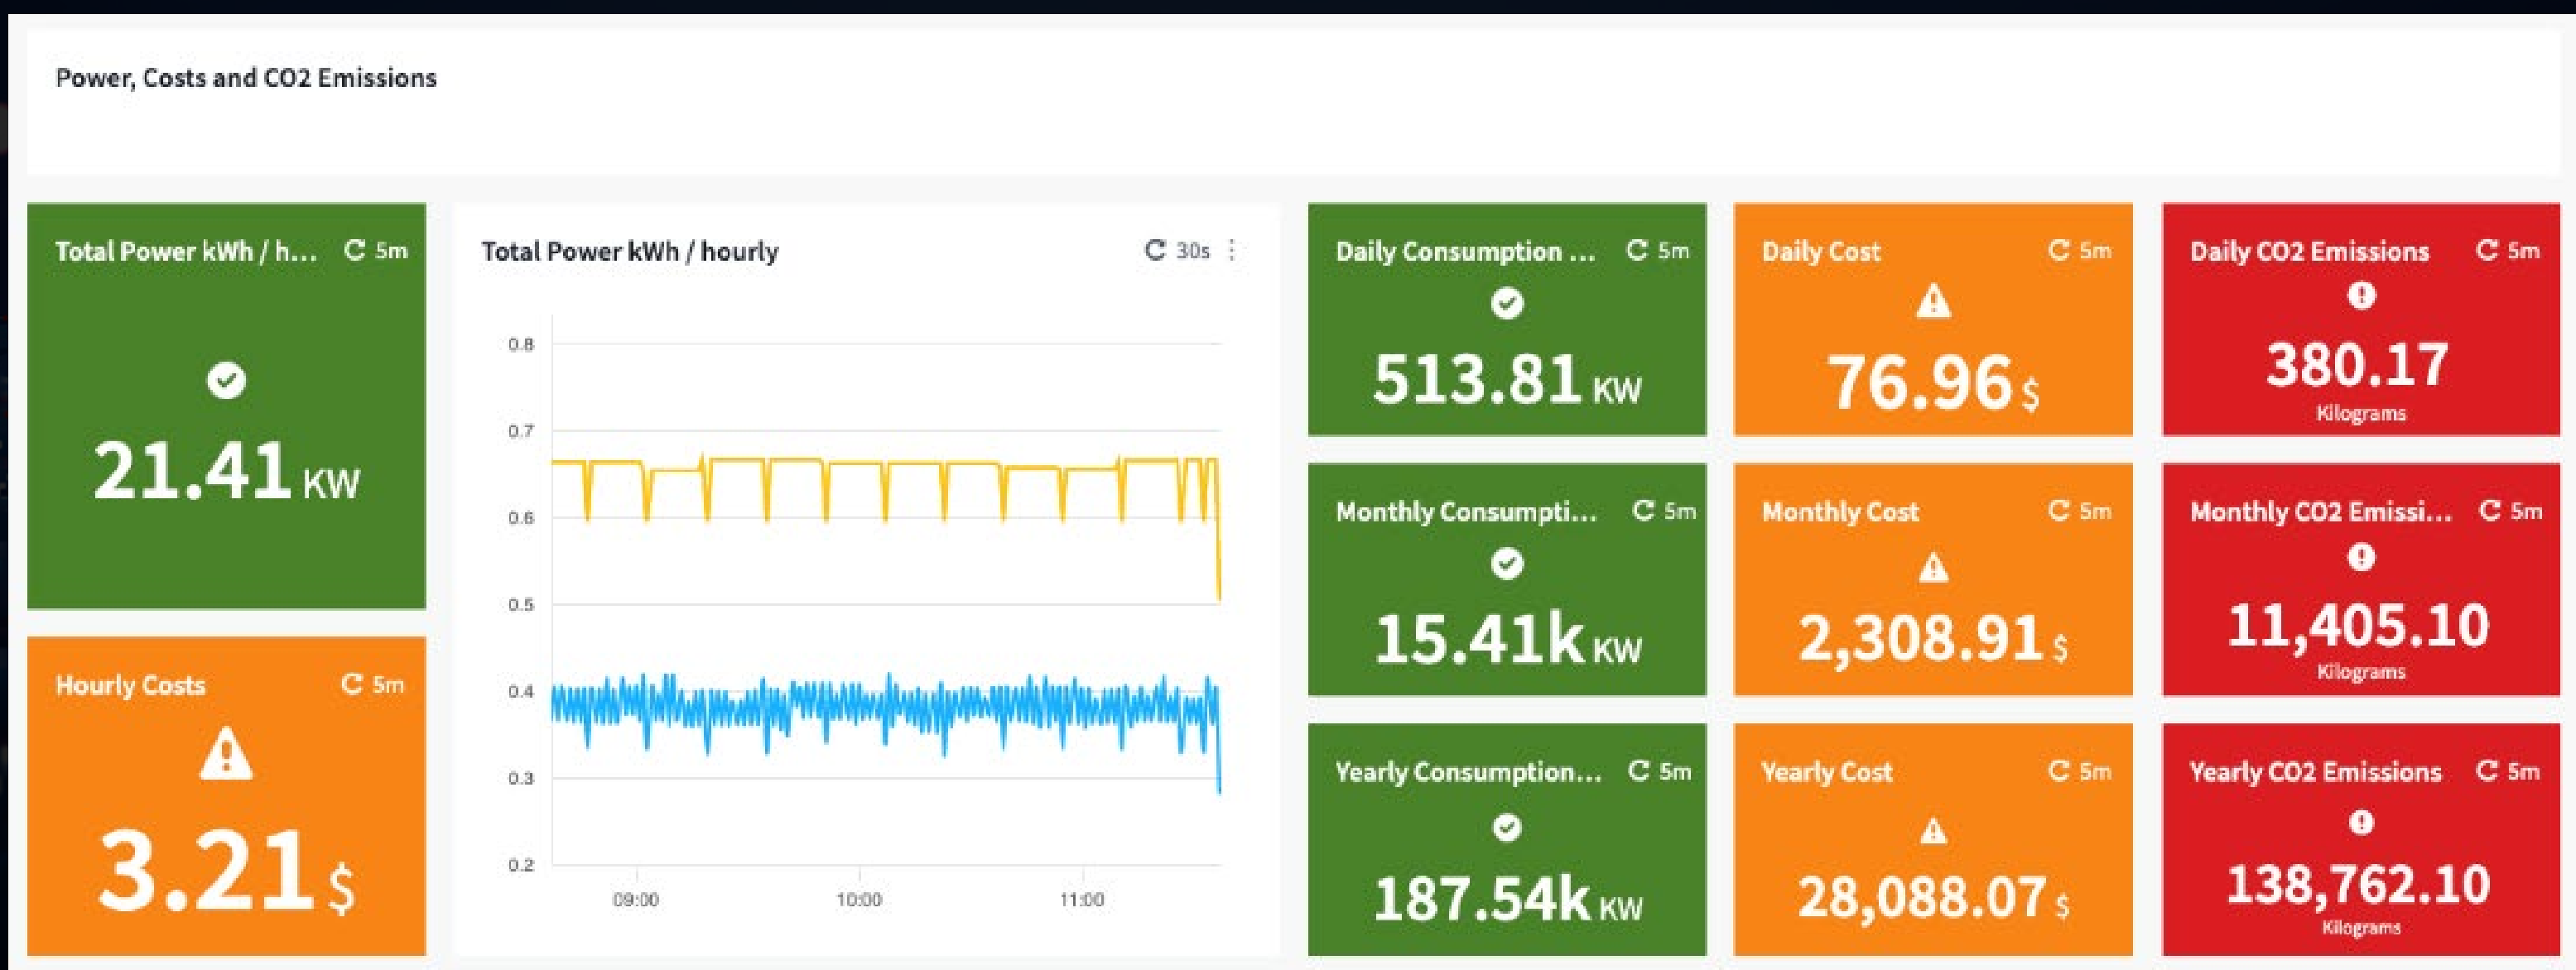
Power, Costs and CO2 Emissions

Total Power kWh / h... 5m

21.41 KW

Hourly Costs 5m

3.21 $

Total Power kWh / hourly 30s

0.8
0.7
0.6
0.5
0.4
0.3
0.2

09:00
10:00
11:00

Daily Consumption ... 5m

513.81 KW

Daily Cost 5m

76.96 $

Daily CO2 Emissions 5m

380.17
Kilograms

Monthly Consumpti... 5m

15.41k KW

Monthly Cost 5m

2,308.91 $

Monthly CO2 Emissi... 5m

11,405.10
Kilograms

Yearly Consumption... 5m

187.54k KW

Yearly Cost 5m

28,088.07 $

Yearly CO2 Emissions 5m

138,762.10
Kilograms